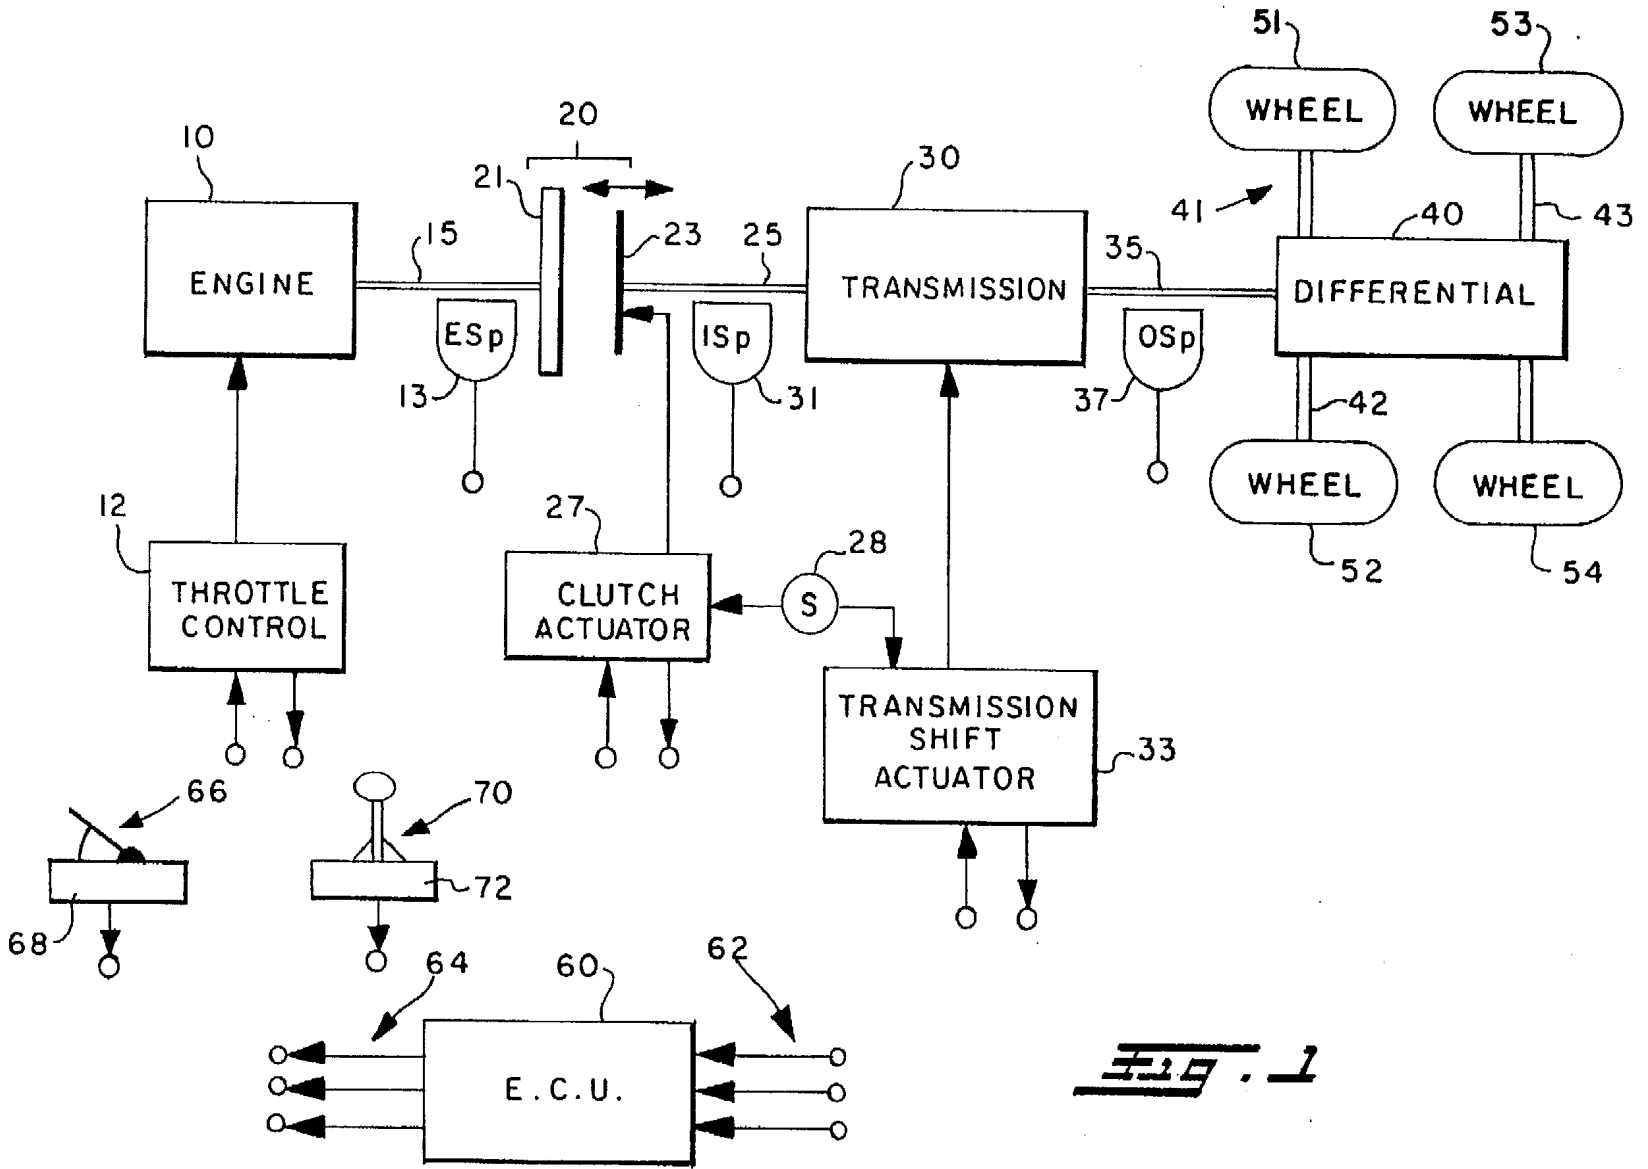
51
WHEEL
53
WHEEL
20
10
30
21
41
40
43
ENGINE
15
23
25
TRANSMISSION
35
DIFFERENTIAL
ESp
ISp
OSp
13
31
37
42
WHEEL
WHEEL
12
27
28
52
54
THROTTLE CONTROL
CLUTCH ACTUATOR
S
TRANSMISSION SHIFT ACTUATOR
33
66
70
72
68
64
60
62
E.C.U.
Fig. 1